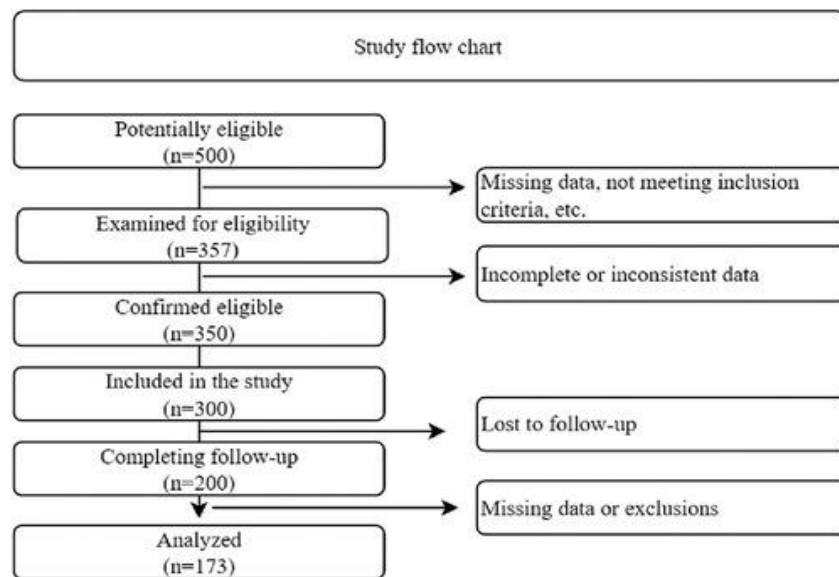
Study flow chart

Potentially eligible
(n=500)

Missing data, not meeting inclusion criteria, etc.

Examined for eligibility
(n=357)

Incomplete or inconsistent data

Confirmed eligible
(n=350)

Included in the study
(n=300)

Lost to follow-up

Completing follow-up
(n=200)

Missing data or exclusions

Analyzed
(n=173)